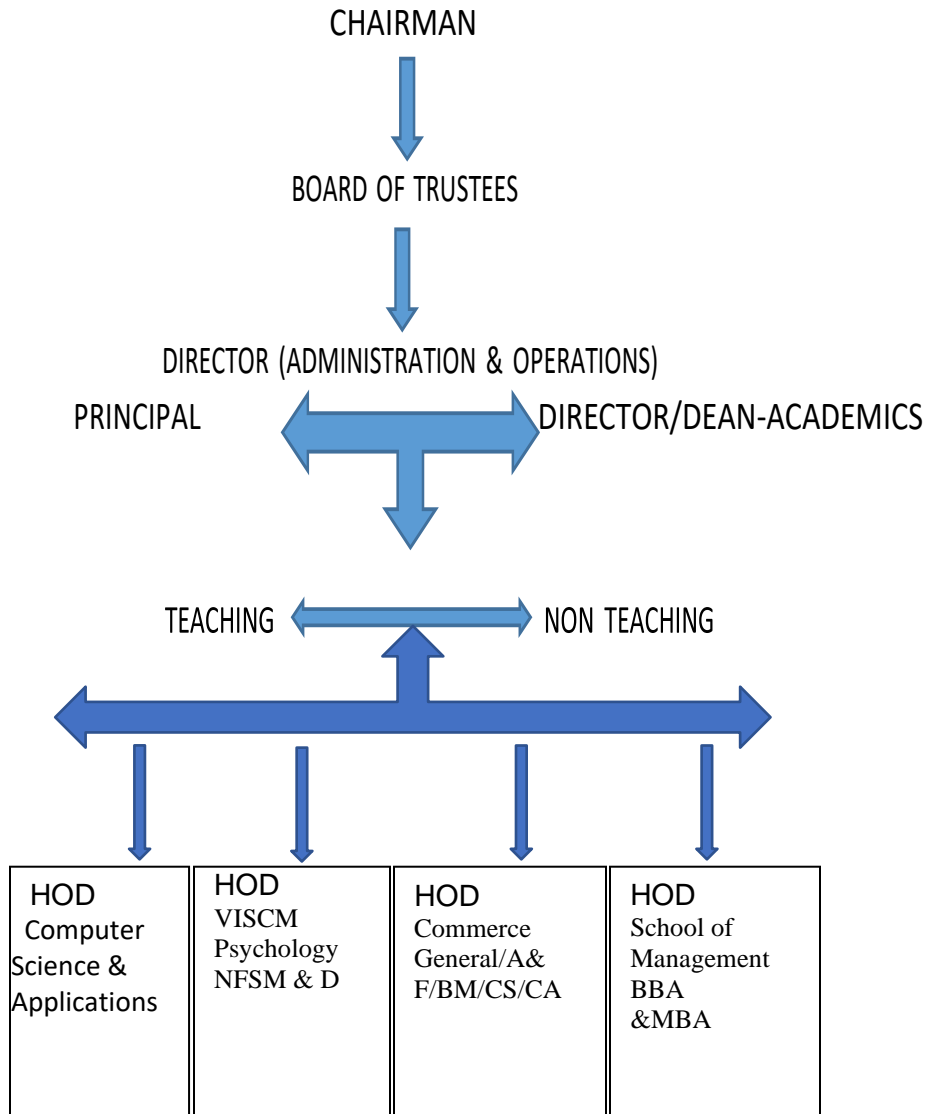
CHAIRMAN

BOARD OF TRUSTEES

DIRECTOR (ADMINISTRATION & OPERATIONS)

PRINCIPAL

DIRECTOR/DEAN-ACADEMICS

TEACHING

NON TEACHING

HOD
Computer Science & Applications

HOD
VISCM
Psychology
NFSM & D

HOD
Commerce General/A& F/BM/CS/CA

HOD
School of Management
BBA
&MBA